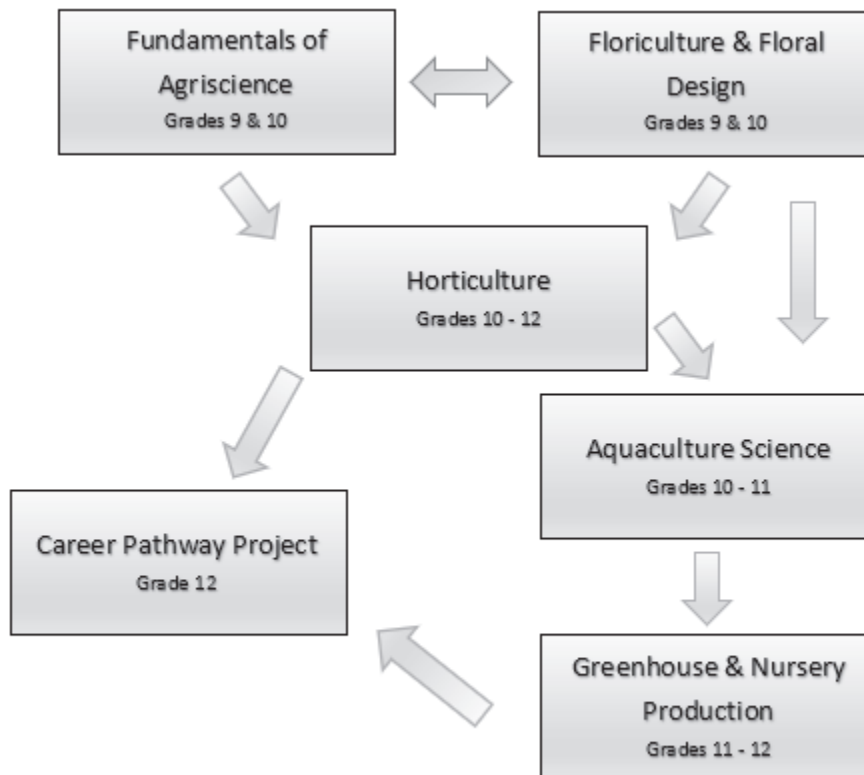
Fundamentals of Agriscience
Grades 9 & 10

Floriculture & Floral Design
Grades 9 & 10

Horticulture
Grades 10 - 12

Aquaculture Science
Grades 10 - 11

Career Pathway Project
Grade 12

Greenhouse & Nursery Production
Grades 11 - 12